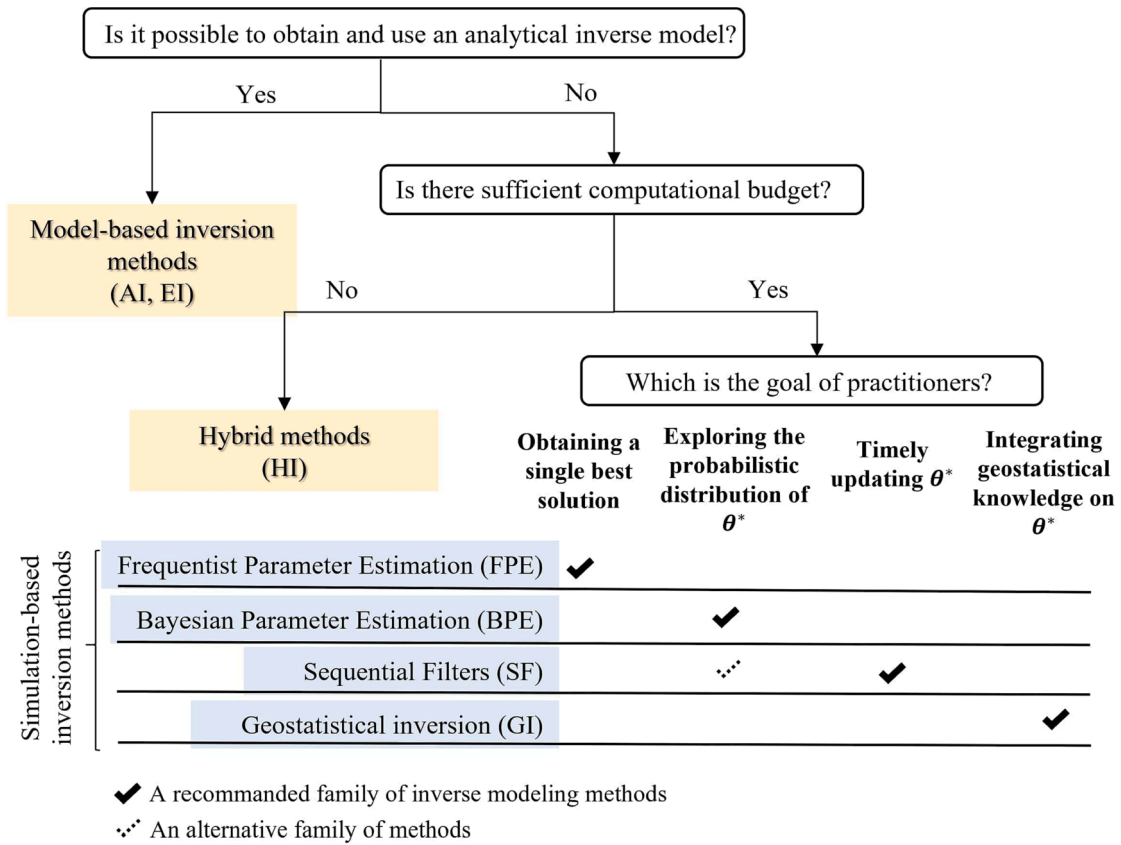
Is it possible to obtain and use an analytical inverse model?

Yes

No

Model-based inversion methods (AI, EI)

Is there sufficient computational budget?

No

Yes

Hybrid methods (HI)

Which is the goal of practitioners?

| | Obtaining a single best solution | Exploring the probabilistic distribution of $\theta^*$ | Timely updating $\theta^*$ | Integrating geostatistical knowledge on $\theta^*$ |
|---|---|---|---|---|
| Frequentist Parameter Estimation (FPE) | ✔ | | | |
| Bayesian Parameter Estimation (BPE) | | ✔ | | |
| Sequential Filters (SF) | | ⋰ | ✔ | |
| Geostatistical inversion (GI) | | | | ✔ |

Simulation-based inversion methods

✔ A recommanded family of inverse modeling methods

⋰ An alternative family of methods